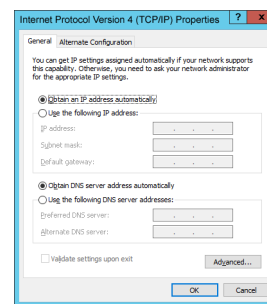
Internet Protocol Version 4 (TCP/IPv4) Properties ? X

General Alternate Configuration

You can get IP settings assigned automatically if your network supports this capability. Otherwise, you need to ask your network administrator for the appropriate IP settings.

Obtain an IP address automatically

Use the following IP address:

IP address: . . .

Subnet mask: . . .

Default gateway: . . .

Obtain DNS server address automatically

Use the following DNS server addresses:

Preferred DNS server: . . .

Alternate DNS server: . . .

Validate settings upon exit

Advanced...

OK Cancel